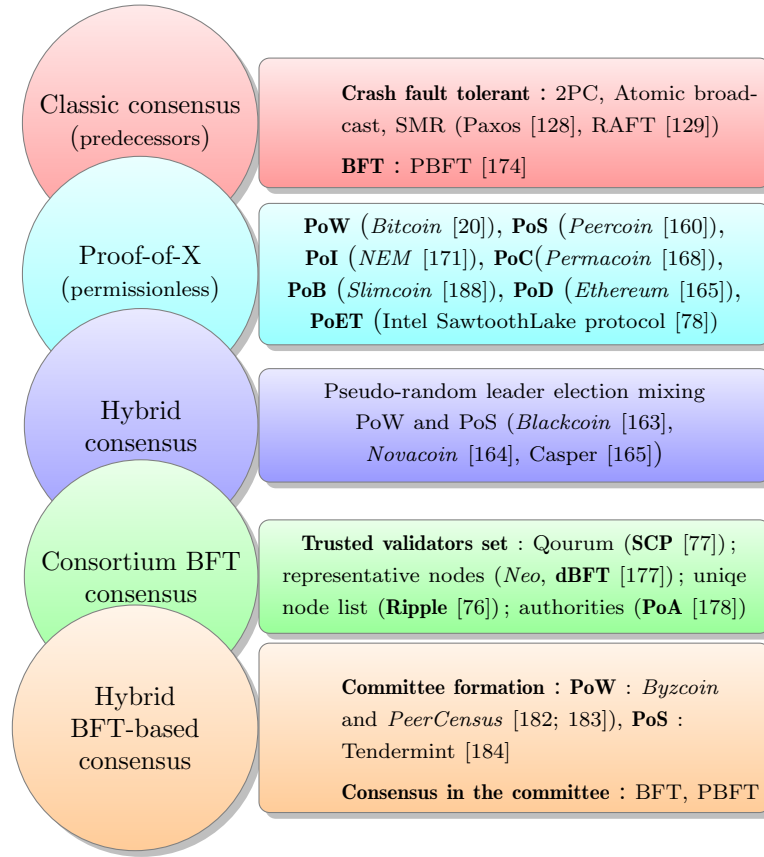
Classic consensus
(predecessors)

**Crash fault tolerant** : 2PC, Atomic broadcast, SMR (Paxos [128], RAFT [129])

**BFT** : PBFT [174]

Proof-of-X
(permissionless)

**PoW** (*Bitcoin* [20]), **PoS** (*Peercoin* [160]), **PoI** (*NEM* [171]), **PoC**(*Permacoin* [168]), **PoB** (*Slimcoin* [188]), **PoD** (*Ethereum* [165]), **PoET** (Intel SawtoothLake protocol [78])

Hybrid
consensus

Pseudo-random leader election mixing PoW and PoS (*Blackcoin* [163], *Novacoin* [164], Casper [165])

Consortium BFT
consensus

**Trusted validators set** : Qourum (**SCP** [77]); representative nodes (*Neo*, **dBFT** [177]); uniqe node list (**Ripple** [76]); authorities (**PoA** [178])

Hybrid
BFT-based
consensus

**Committee formation** : **PoW** : *Byzcoin* and *PeerCensus* [182; 183]), **PoS** : Tendermint [184]

**Consensus in the committee** : BFT, PBFT